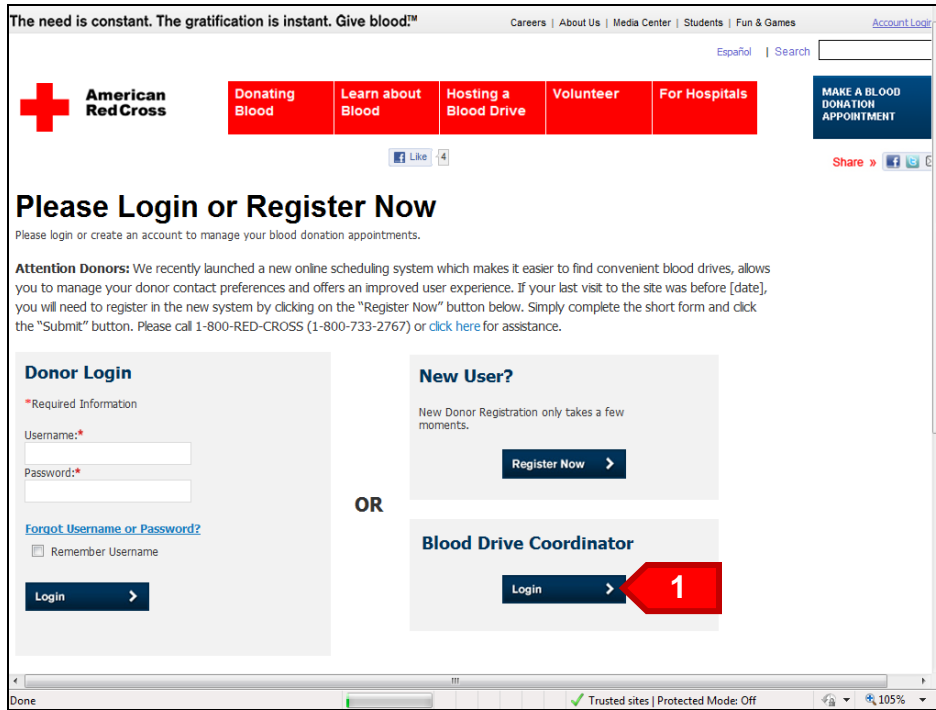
The need is constant. The gratification is instant. Give blood.™

Careers | About Us | Media Center | Students | Fun & Games

Account Login

Español | Search

American Red Cross

Donating Blood

Learn about Blood

Hosting a Blood Drive

Volunteer

For Hospitals

MAKE A BLOOD DONATION APPOINTMENT

Like 4

Share »

Please Login or Register Now

Please login or create an account to manage your blood donation appointments.

**Attention Donors:** We recently launched a new online scheduling system which makes it easier to find convenient blood drives, allows you to manage your donor contact preferences and offers an improved user experience. If your last visit to the site was before [date], you will need to register in the new system by clicking on the "Register Now" button below. Simply complete the short form and click the "Submit" button. Please call 1-800-RED-CROSS (1-800-733-2767) or click here for assistance.

Donor Login

*Required Information

Username:*

Password:*

Forgot Username or Password?

Remember Username

Login

OR

New User?

New Donor Registration only takes a few moments.

Register Now

Blood Drive Coordinator

Login

1

Done

Trusted sites | Protected Mode: Off

105%